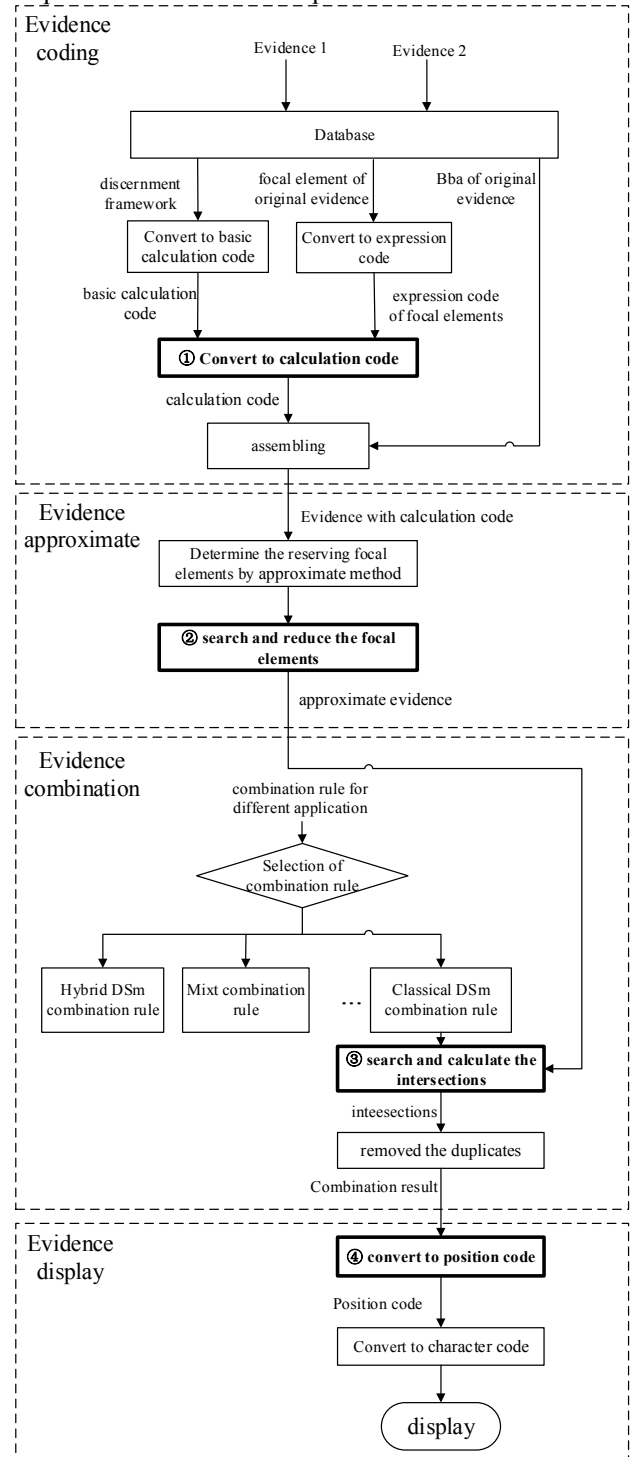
Evidence coding

Evidence 1

Evidence 2

Database

discernment framework

focal element of original evidence

Bba of original evidence

Convert to basic calculation code

Convert to expression code

basic calculation code

expression code of focal elements

① Convert to calculation code

calculation code

assembling

Evidence approximate

Evidence with calculation code

Determine the reserving focal elements by approximate method

② search and reduce the focal elements

approximate evidence

Evidence combination

combination rule for different application

Selection of combination rule

Hybrid DSm combination rule

Mixt combination rule

...

Classical DSm combination rule

③ search and calculate the intersections

inteesections

removed the duplicates

Combination result

Evidence display

④ convert to position code

Position code

Convert to character code

display